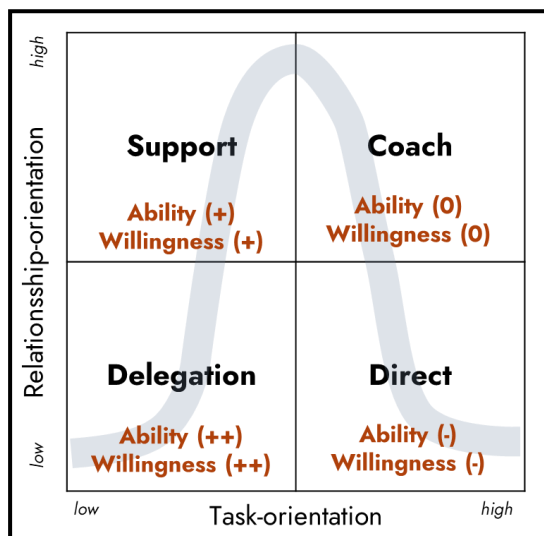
high

Relationsship-orientation

low

Support

Ability (+)
Willingness (+)

Coach

Ability (0)
Willingness (0)

Delegation

Ability (++)
Willingness (++)

Direct

Ability (-)
Willingness (-)

low

Task-orientation

high